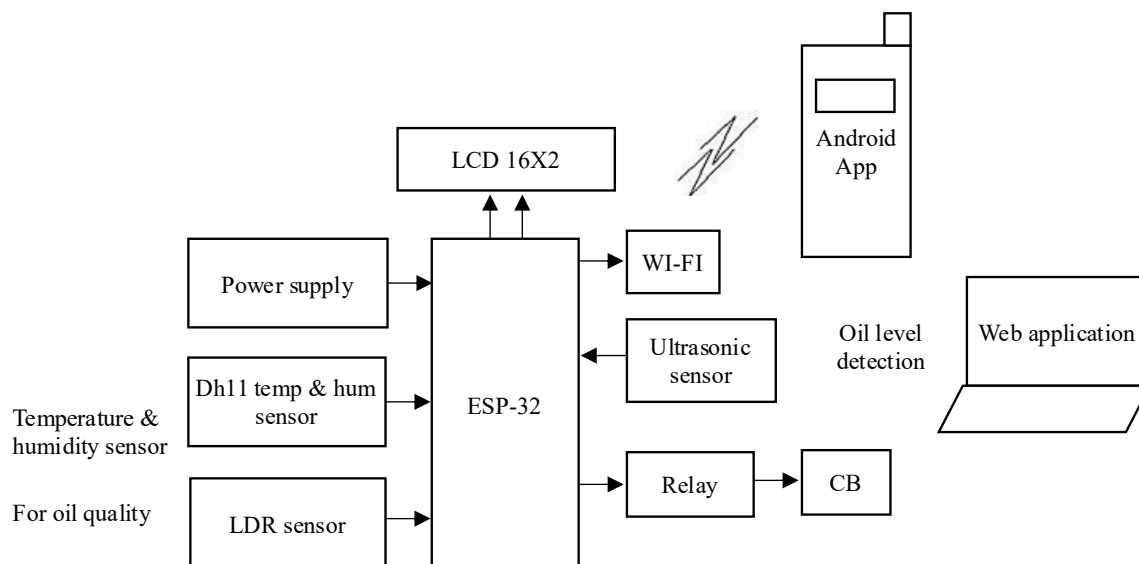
LCD 16X2

Android App

Power supply

WI-FI

ESP-32

Ultrasonic sensor

Oil level detection

Web application

Dh11 temp & hum sensor

Temperature & humidity sensor

Relay

CB

For oil quality

LDR sensor